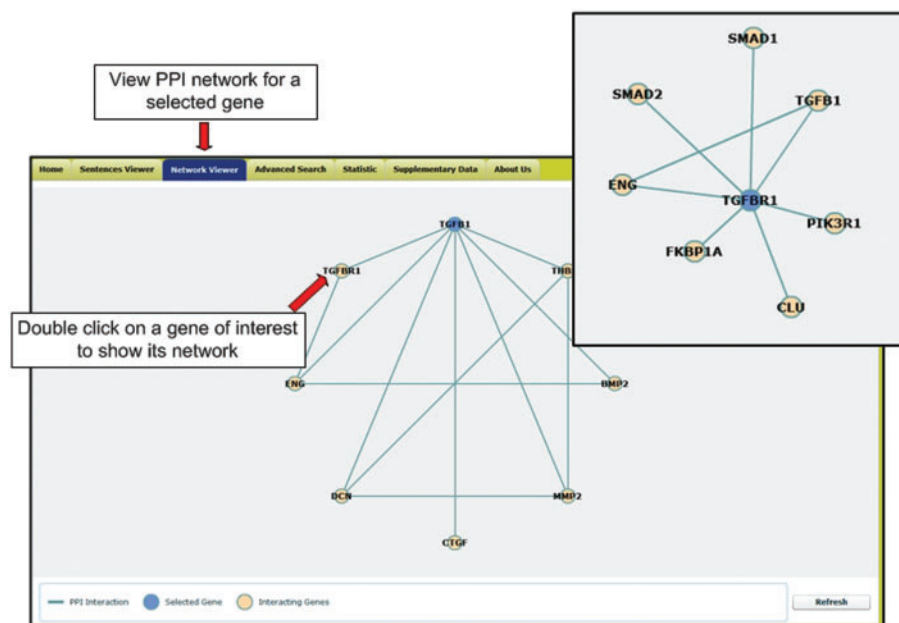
View PPI network for a selected gene

Home | Sentences Viewer | Network Viewer | Advanced Search | Statistic | Supplementary Data | About Us

TGFB1
TGFBR1
THB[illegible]
Double click on a gene of interest to show its network
ENG
BMP2
DCN
MMP2
CTGF

SMAD1
SMAD2
TGFB1
ENG
TGFBR1
PIK3R1
FKBP1A
CLU

PPI Interaction | Selected Gene | Interacting Genes

Refresh